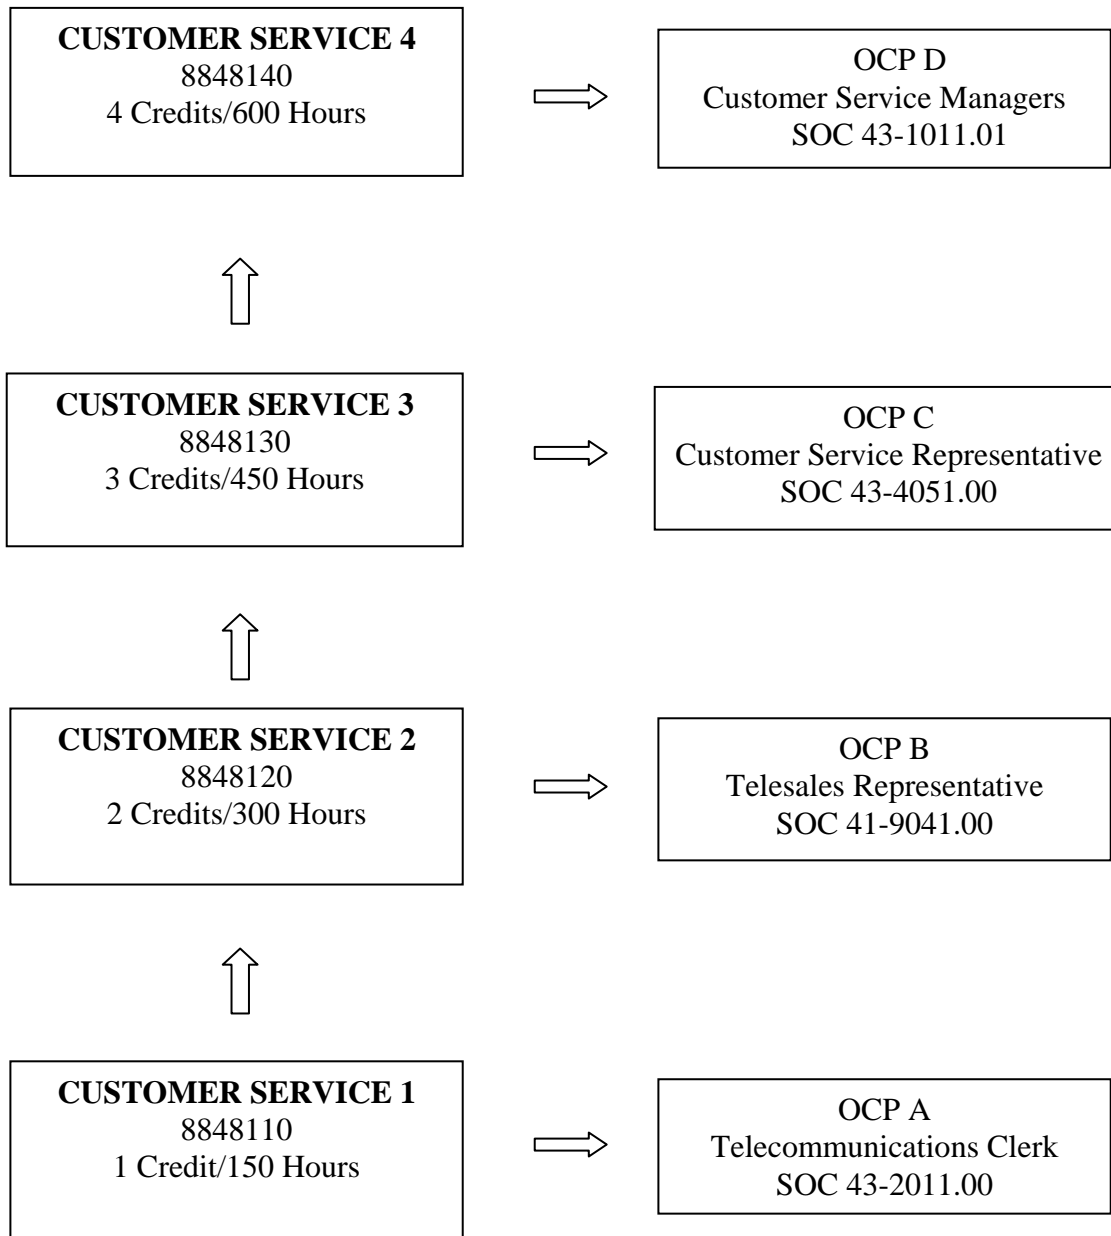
**CUSTOMER SERVICE 4**
8848140
4 Credits/600 Hours

OCP D
Customer Service Managers
SOC 43-1011.01

**CUSTOMER SERVICE 3**
8848130
3 Credits/450 Hours

OCP C
Customer Service Representative
SOC 43-4051.00

**CUSTOMER SERVICE 2**
8848120
2 Credits/300 Hours

OCP B
Telesales Representative
SOC 41-9041.00

**CUSTOMER SERVICE 1**
8848110
1 Credit/150 Hours

OCP A
Telecommunications Clerk
SOC 43-2011.00